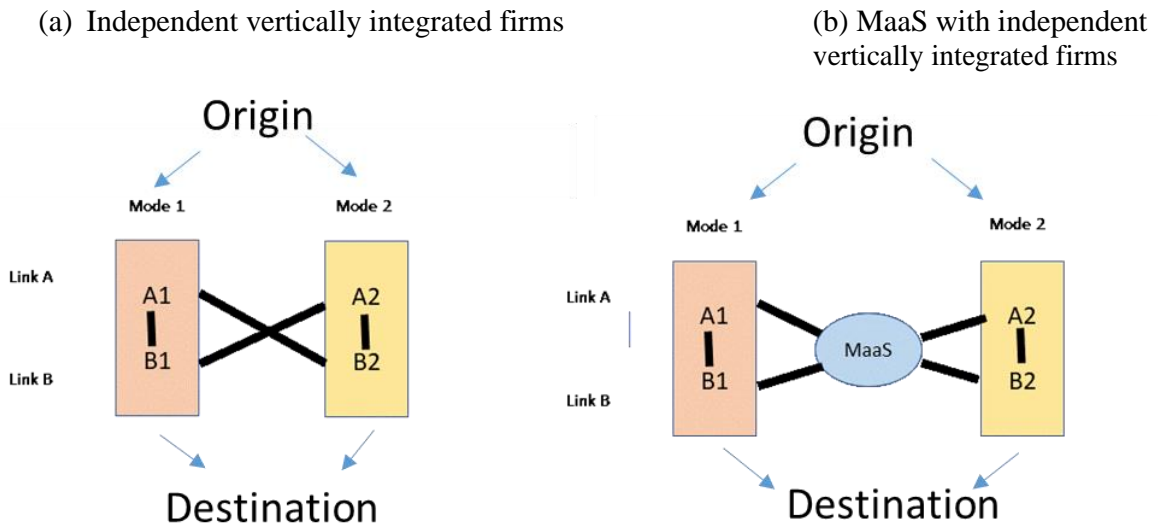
(a) Independent vertically integrated firms

Origin

Mode 1

Mode 2

Link A

Link B

A1

B1

A2

B2

Destination

(b) MaaS with independent vertically integrated firms

Origin

Mode 1

Mode 2

Link A

Link B

A1

B1

MaaS

A2

B2

Destination